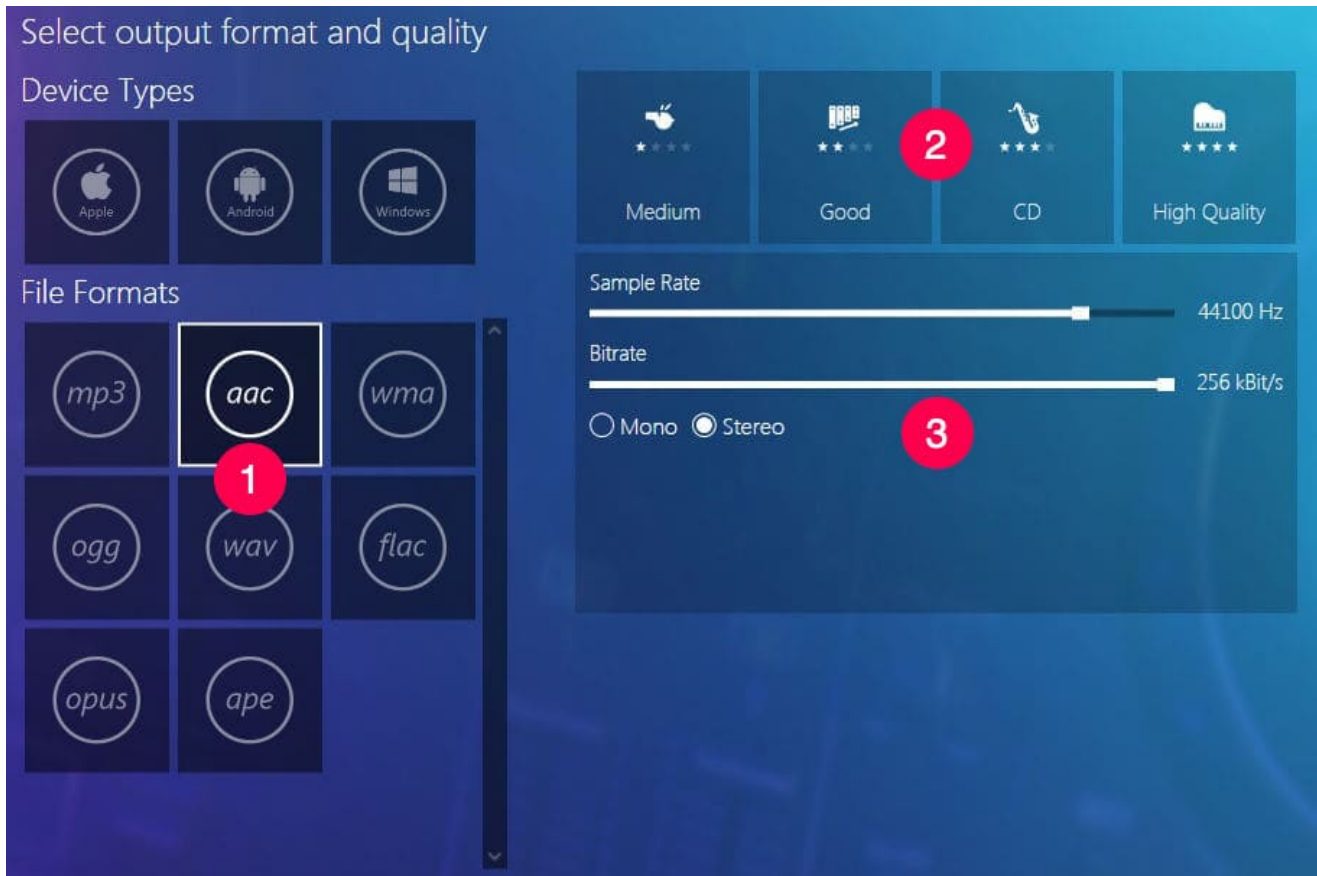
Select output format and quality

Device Types

Apple

Android

Windows

File Formats

mp3

aac

wma

1

ogg

wav

flac

opus

ape

★★★★
Medium

★★★★
Good

2

★★★★
CD

★★★★
High Quality

Sample Rate

44100 Hz

Bitrate

256 kBit/s

Mono Stereo

3